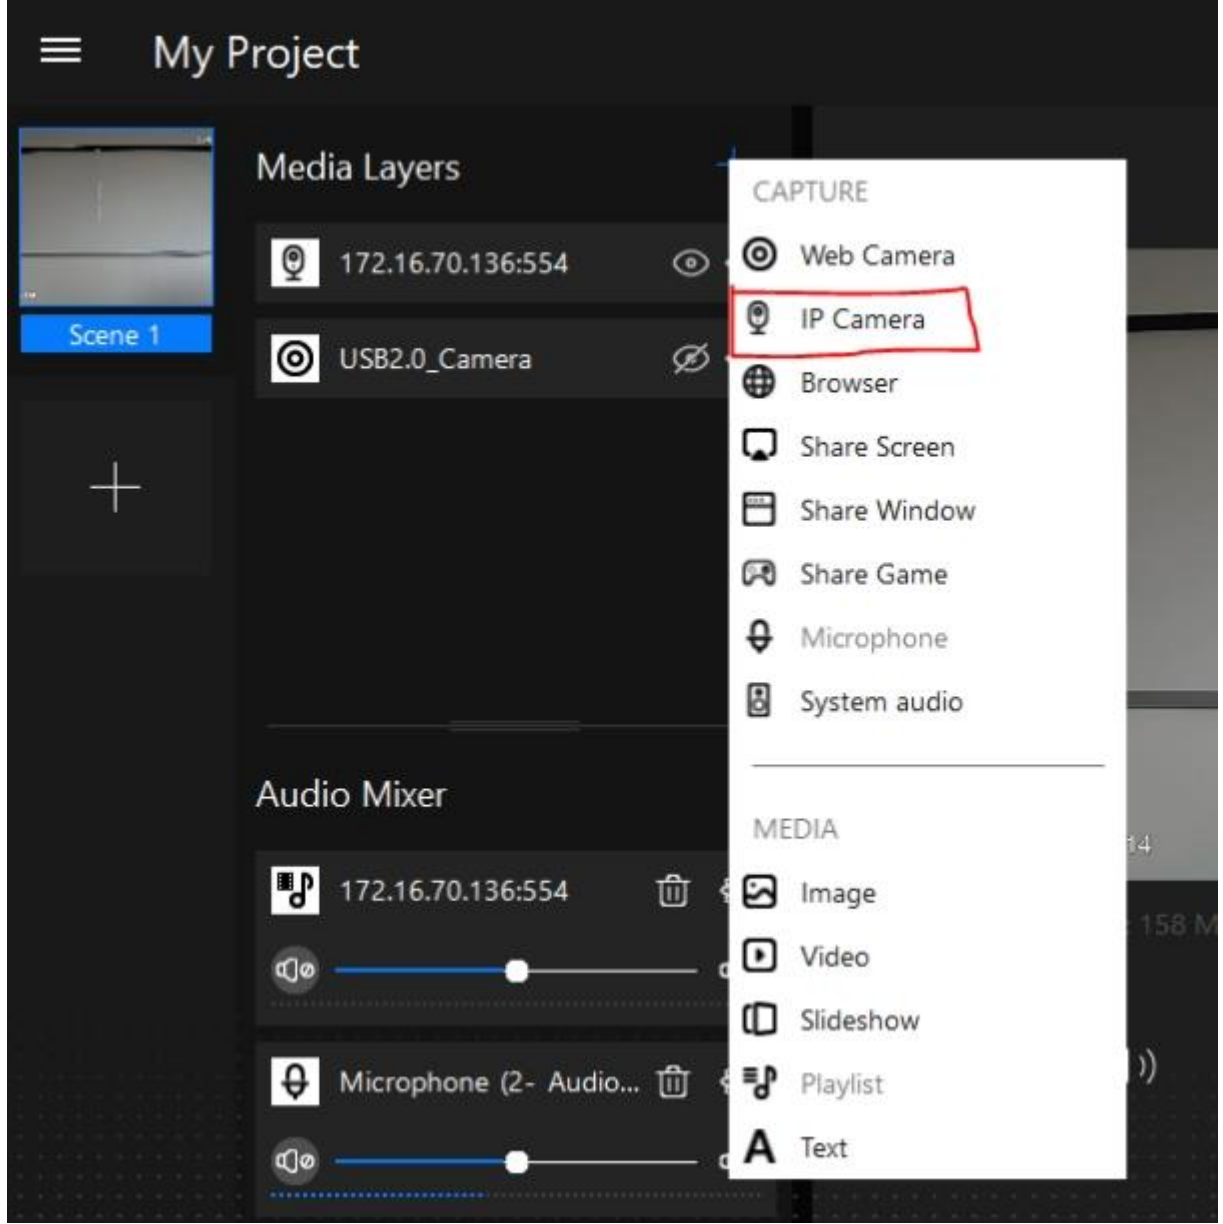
My Project

Scene 1

Media Layers

172.16.70.136:554

USB2.0_Camera

Audio Mixer

172.16.70.136:554

Microphone (2- Audio...

CAPTURE

Web Camera

IP Camera

Browser

Share Screen

Share Window

Share Game

Microphone

System audio

MEDIA

Image

Video

Slideshow

Playlist

Text

14

158 M